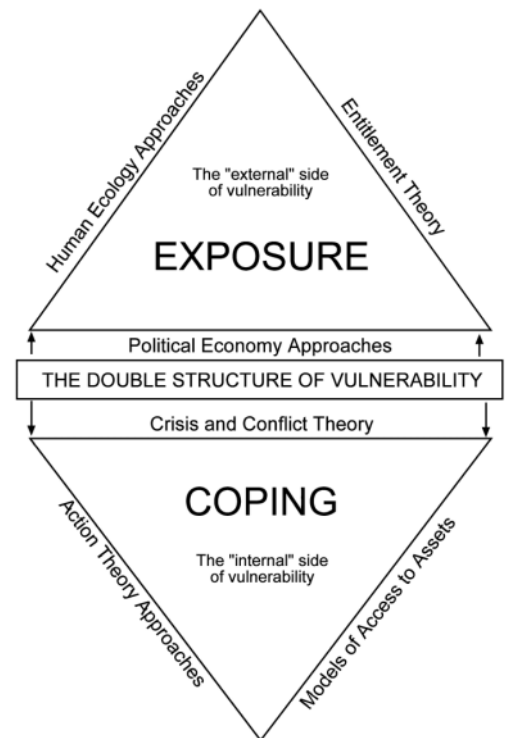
Human Ecology Approaches

Entitlement Theory

The "external" side of vulnerability

EXPOSURE

Political Economy Approaches

THE DOUBLE STRUCTURE OF VULNERABILITY

Crisis and Conflict Theory

COPING

The "internal" side of vulnerability

Action Theory Approaches

Models of Access to Assets